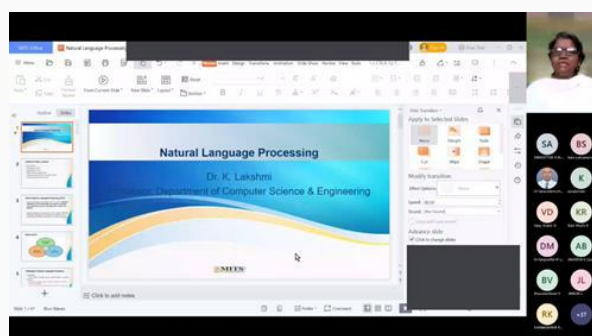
WPS Office
Natural Language Processing
Menu
Outline
Slides
From Current Slide
New Slide
Layout
Section
Reset

Natural Language Processing
Dr. K. Lakshmi
Professor, Department of Computer Science & Engineering
MITS

Click to add notes

Slide Transition
Apply to Selected Slides
Modify transition
Effect Options
Speed
Sound
Advance slide
Click to change slides

SA
BS
K
VD
KR
DM
AB
BV
JL
RK
+37